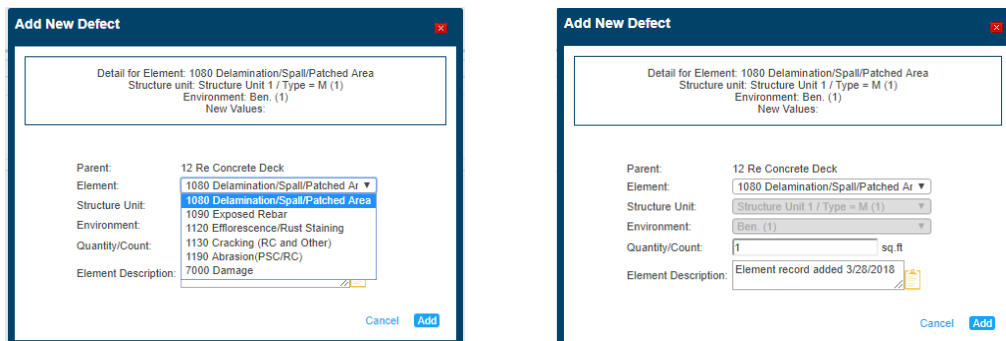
Add New Defect

Detail for Element: 1080 Delamination/Spall/Patched Area
Structure unit: Structure Unit 1 / Type = M (1)
Environment: Ben. (1)
New Values:

Parent: 12 Re Concrete Deck
Element: 1080 Delamination/Spall/Patched Ar
1080 Delamination/Spall/Patched Area
1090 Exposed Rebar
1120 Efflorescence/Rust Staining
1130 Cracking (RC and Other)
1190 Abrasion(PSC/RC)
7000 Damage
Structure Unit:
Environment:
Quantity/Count:
Element Description:

Cancel Add

Add New Defect

Detail for Element: 1080 Delamination/Spall/Patched Area
Structure unit: Structure Unit 1 / Type = M (1)
Environment: Ben. (1)
New Values:

Parent: 12 Re Concrete Deck
Element: 1080 Delamination/Spall/Patched Ar
Structure Unit: Structure Unit 1 / Type = M (1)
Environment: Ben. (1)
Quantity/Count: 1 sq.ft
Element Description: Element record added 3/28/2018

Cancel Add